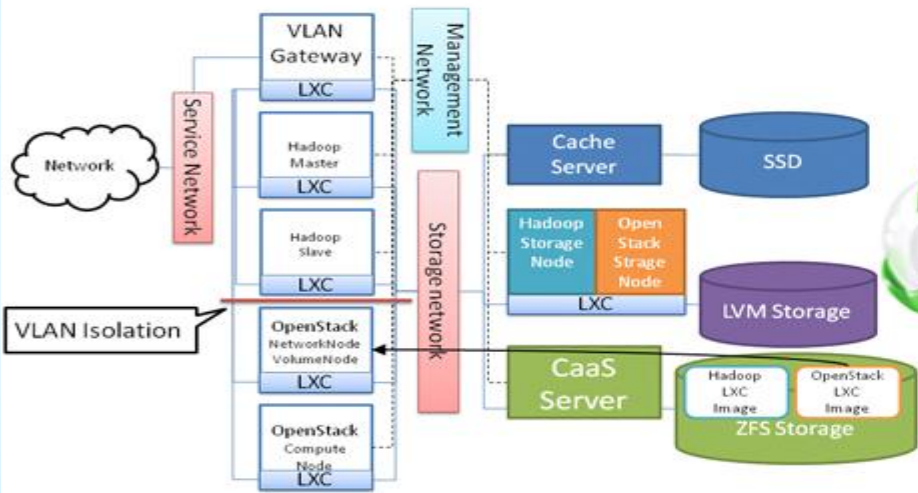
VLAN Gateway
LXC
Management Network
Service Network
Network
Hadoop Master
LXC
Cache Server
SSD
Hadoop Slave
LXC
Storage network
Hadoop Storage Node
Open Stack Strage Node
LXC
LVM Storage
VLAN Isolation
OpenStack NetworkNode VolumeNode
LXC
CaaS Server
Hadoop LXC Image
OpenStack LXC Image
ZFS Storage
OpenStack Compute Node
LXC